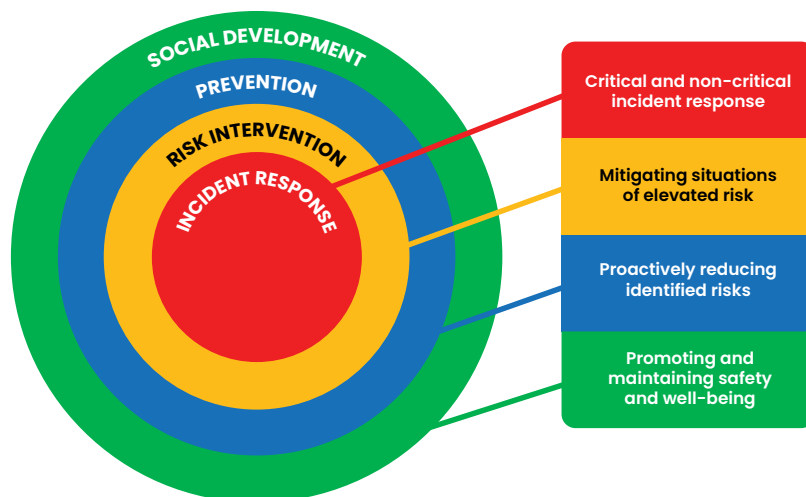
SOCIAL DEVELOPMENT
PREVENTION
RISK INTERVENTION
INCIDENT RESPONSE

Critical and non-critical incident response

Mitigating situations of elevated risk

Proactively reducing identified risks

Promoting and maintaining safety and well-being